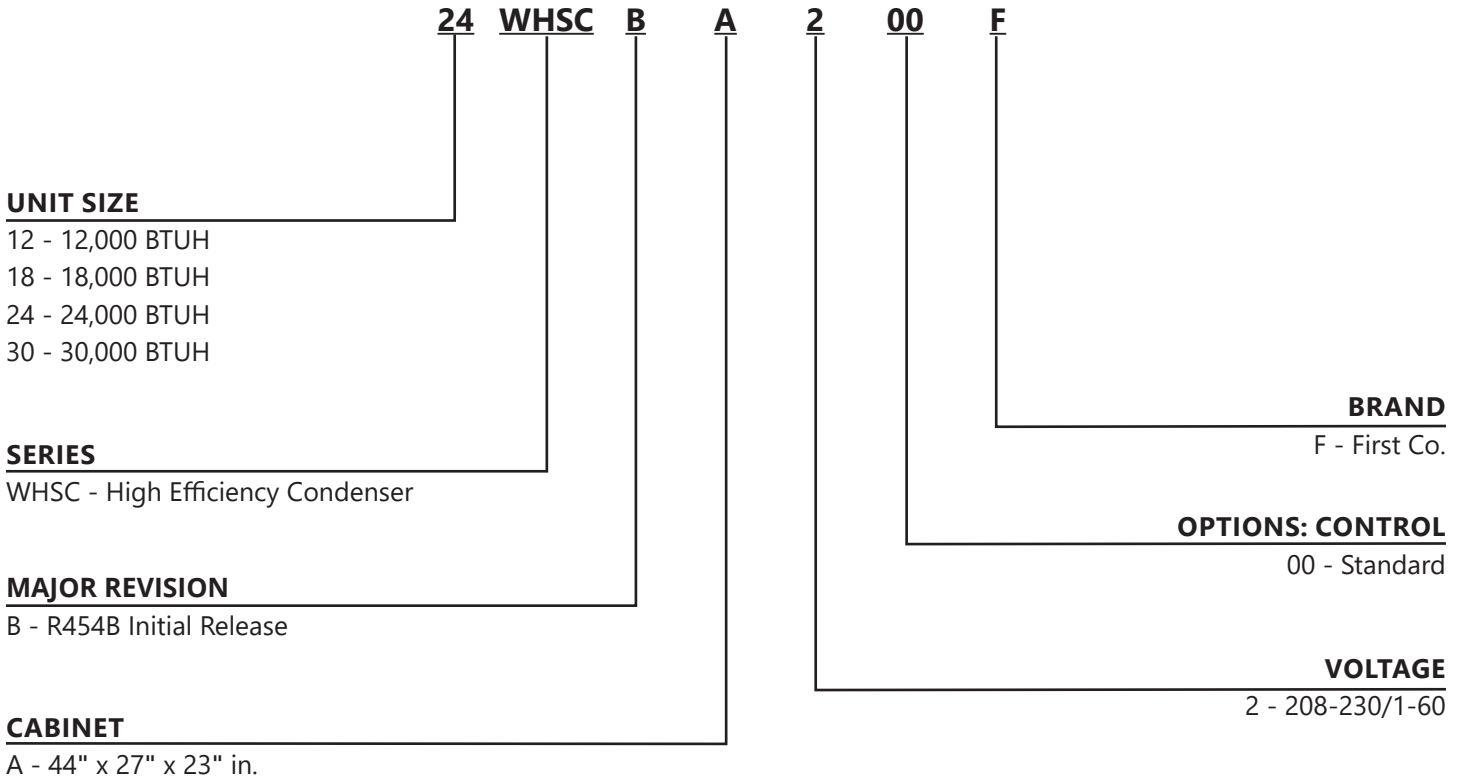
24 WHSC B A 2 00 F

UNIT SIZE
12 - 12,000 BTUH
18 - 18,000 BTUH
24 - 24,000 BTUH
30 - 30,000 BTUH

SERIES
WHSC - High Efficiency Condenser

MAJOR REVISION
B - R454B Initial Release

CABINET
A - 44" x 27" x 23" in.

BRAND
F - First Co.

OPTIONS: CONTROL
00 - Standard

VOLTAGE
2 - 208-230/1-60